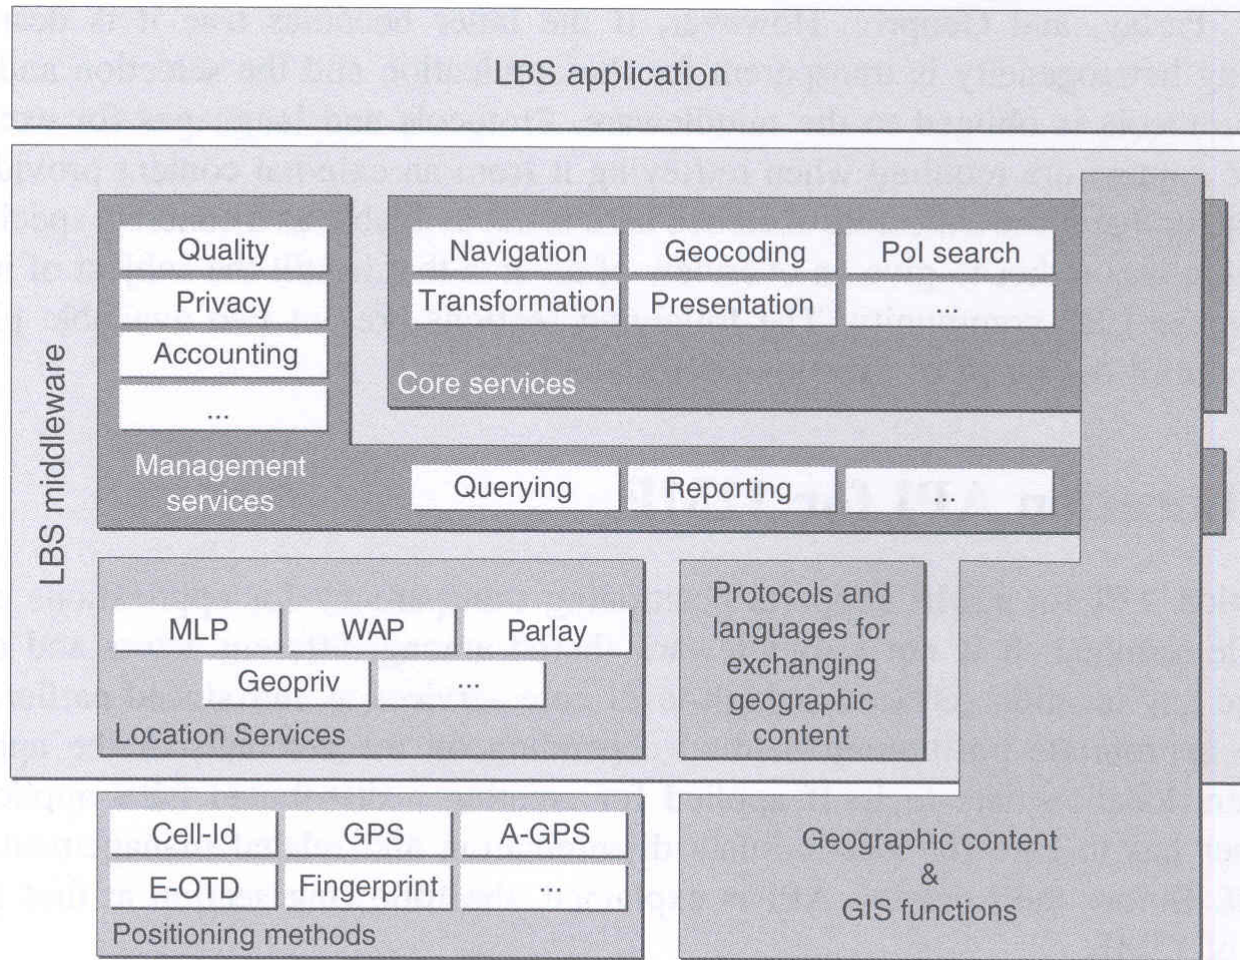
LBS application

LBS middleware

Quality
Privacy
Accounting
...

Navigation
Geocoding
PoI search
Transformation
Presentation
...

Core services

Management services

Querying
Reporting
...

MLP
WAP
Parlay
Geopriv
...

Location Services

Protocols and languages for exchanging geographic content

Cell-Id
GPS
A-GPS
E-OTD
Fingerprint
...

Positioning methods

Geographic content & GIS functions